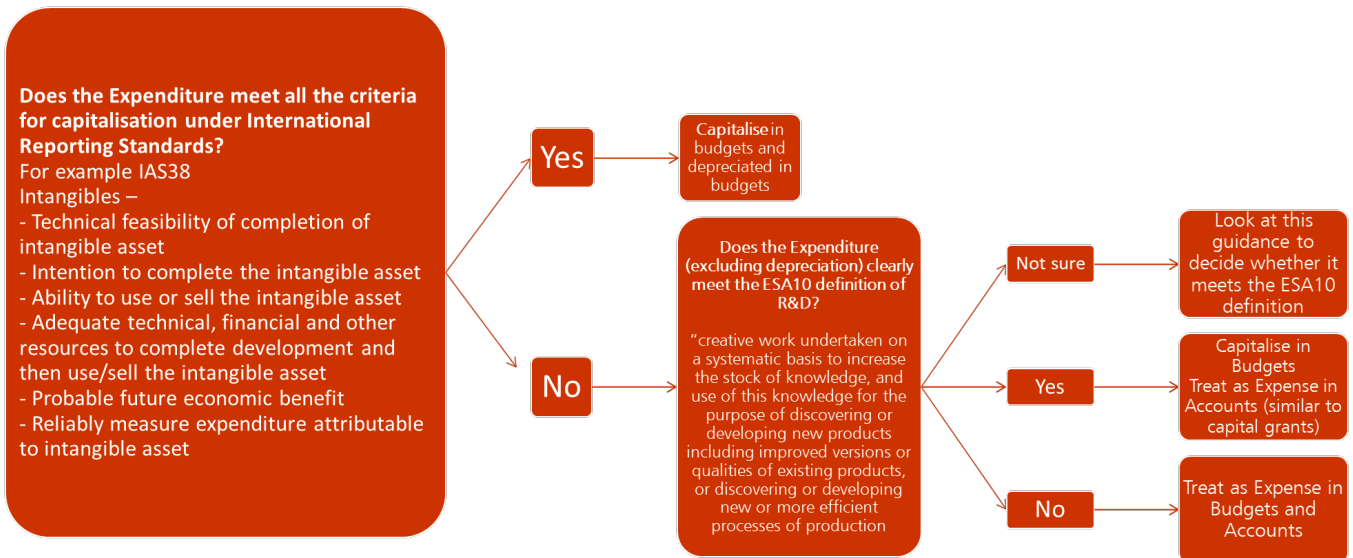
**Does the Expenditure meet all the criteria for capitalisation under International Reporting Standards?**
For example IAS38
Intangibles –
- Technical feasibility of completion of intangible asset
- Intention to complete the intangible asset
- Ability to use or sell the intangible asset
- Adequate technical, financial and other resources to complete development and then use/sell the intangible asset
- Probable future economic benefit
- Reliably measure expenditure attributable to intangible asset

Yes

**Capitalise** in budgets and depreciated in budgets

No

**Does the Expenditure (excluding depreciation) clearly meet the ESA10 definition of R&D?**

"creative work undertaken on a systematic basis to increase the stock of knowledge, and use of this knowledge for the purpose of discovering or developing new products including improved versions or qualities of existing products, or discovering or developing new or more efficient processes of production

Not sure

Look at this guidance to decide whether it meets the ESA10 definition

Yes

Capitalise in Budgets
Treat as Expense in Accounts (similar to capital grants)

No

Treat as Expense in Budgets and Accounts